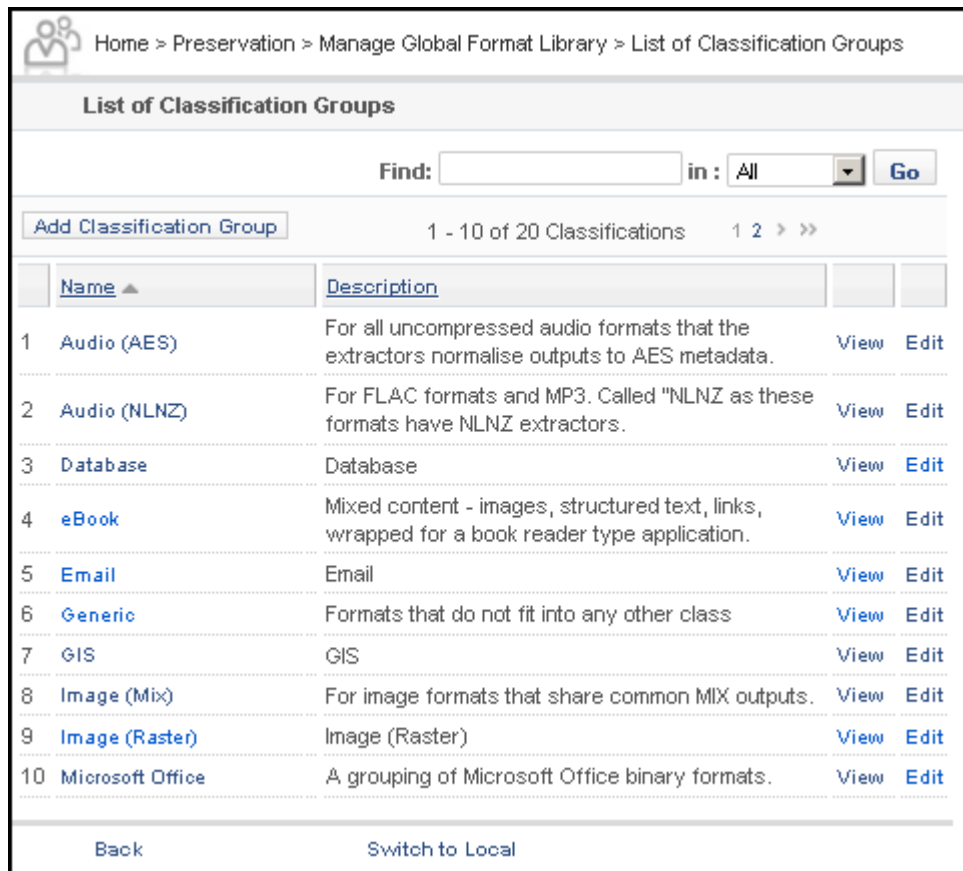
Home > Preservation > Manage Global Format Library > List of Classification Groups

List of Classification Groups

Find: in : All Go

Add Classification Group

1 - 10 of 20 Classifications 1 2 > >>

| | Name ▲ | Description | | |
|---|---|---|---|---|
| 1 | Audio (AES) | For all uncompressed audio formats that the extractors normalise outputs to AES metadata. | View | Edit |
| 2 | Audio (NLNZ) | For FLAC formats and MP3. Called "NLNZ as these formats have NLNZ extractors. | View | Edit |
| 3 | Database | Database | View | Edit |
| 4 | eBook | Mixed content - images, structured text, links, wrapped for a book reader type application. | View | Edit |
| 5 | Email | Email | View | Edit |
| 6 | Generic | Formats that do not fit into any other class | View | Edit |
| 7 | GIS | GIS | View | Edit |
| 8 | Image (Mix) | For image formats that share common MIX outputs. | View | Edit |
| 9 | Image (Raster) | Image (Raster) | View | Edit |
| 10 | Microsoft Office | A grouping of Microsoft Office binary formats. | View | Edit |

Back Switch to Local